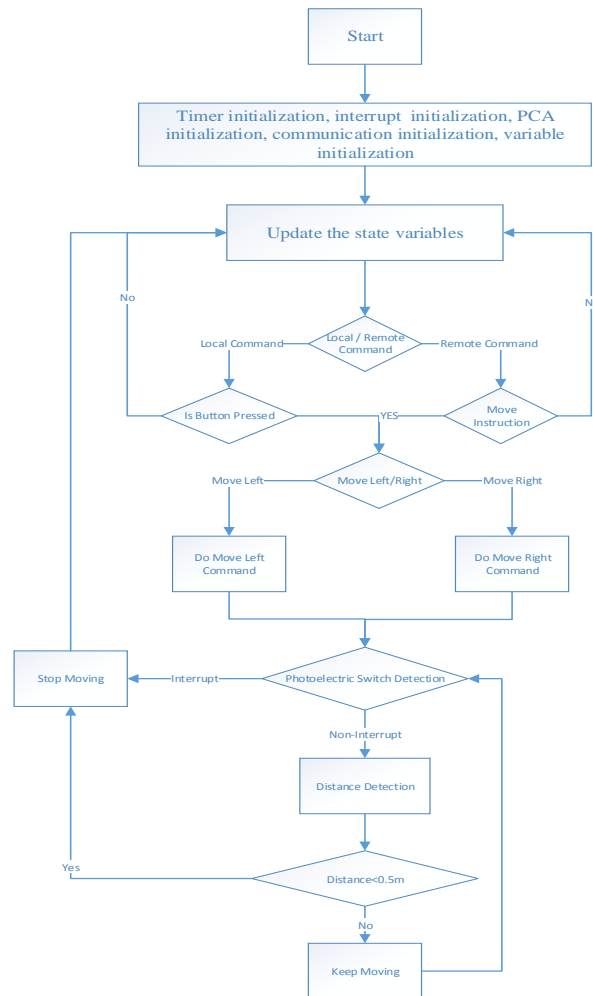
Start

Timer initialization, interrupt initialization, PCA initialization, communication initialization, variable initialization

Update the state variables

No

N

Local Command

Local / Remote Command

Remote Command

Is Button Pressed

YES

Move Instruction

Move Left

Move Left/Right

Move Right

Do Move Left Command

Do Move Right Command

Stop Moving

Interrupt

Photoelectric Switch Detection

Non-Interrupt

Distance Detection

Yes

Distance<0.5m

No

Keep Moving